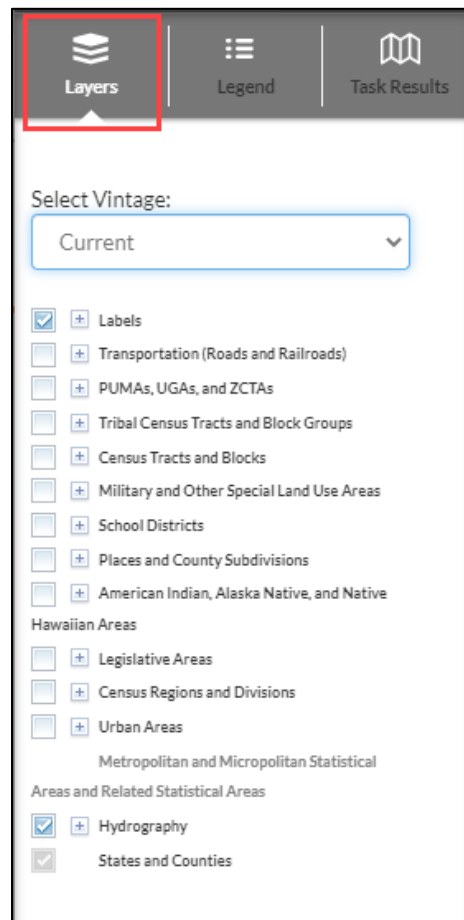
Layers

Legend

Task Results

Select Vintage:

Current

Labels

Transportation (Roads and Railroads)

PUMAs, UGAs, and ZCTAs

Tribal Census Tracts and Block Groups

Census Tracts and Blocks

Military and Other Special Land Use Areas

School Districts

Places and County Subdivisions

American Indian, Alaska Native, and Native Hawaiian Areas

Legislative Areas

Census Regions and Divisions

Urban Areas

Metropolitan and Micropolitan Statistical Areas and Related Statistical Areas

Hydrography

States and Counties